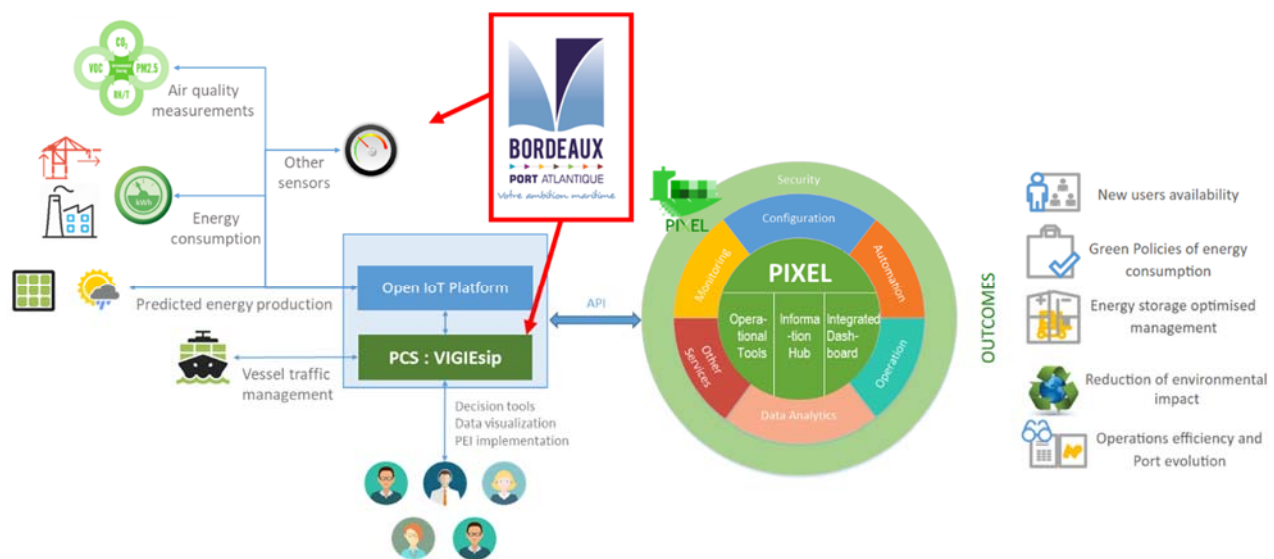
$CO_2$
VOC
PM2.5
RH/T
Air quality measurements

Other sensors

kWh
Energy consumption

Predicted energy production

Vessel traffic management

BORDEAUX
PORT ATLANTIQUE
Votre ambition maritime

Open IoT Platform

PCS : VIGIEsip

Decision tools
Data visualization
PEI implementation

API

PIXEL
Security
Configuration
Automation
Operation
Data Analytics
Other Services
Monitoring
PIXEL
Operational Tools
Information Hub
Integrated Dashboard

OUTCOMES
New users availability
Green Policies of energy consumption
Energy storage optimised management
Reduction of environmental impact
Operations efficiency and Port evolution